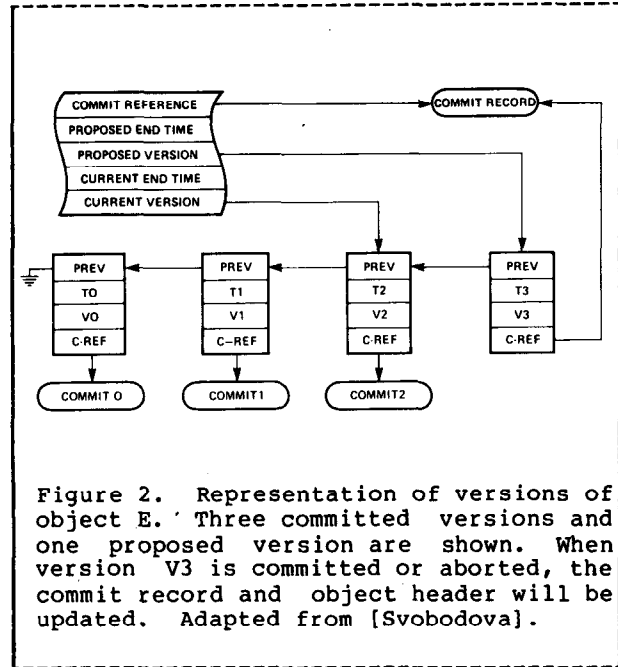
COMMIT REFERENCE
PROPOSED END TIME
PROPOSED VERSION
CURRENT END TIME
CURRENT VERSION
COMMIT RECORD

| PREV |
|---|
| TO |
| VO |
| C·REF |

COMMIT O

| PREV |
|---|
| T1 |
| V1 |
| C–REF |

COMMIT1

| PREV |
|---|
| T2 |
| V2 |
| C·REF |

COMMIT2

| PREV |
|---|
| T3 |
| V3 |
| C·REF |

Figure 2. Representation of versions of object E. Three committed versions and one proposed version are shown. When version V3 is committed or aborted, the commit record and object header will be updated. Adapted from [Svobodova].